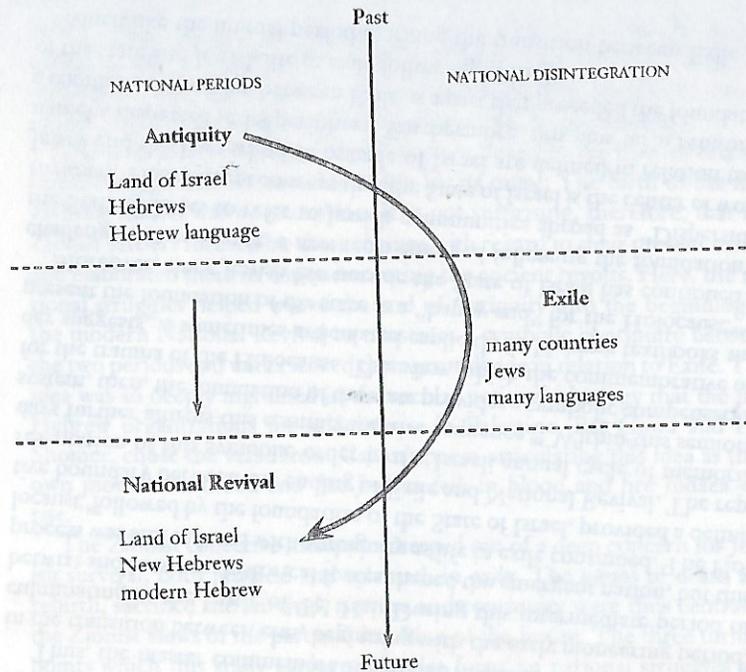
Past

NATIONAL PERIODS

NATIONAL DISINTEGRATION

Antiquity

Land of Israel
Hebrews
Hebrew language

Exile

many countries
Jews
many languages

National Revival

Land of Israel
New Hebrews
modern Hebrew

Future